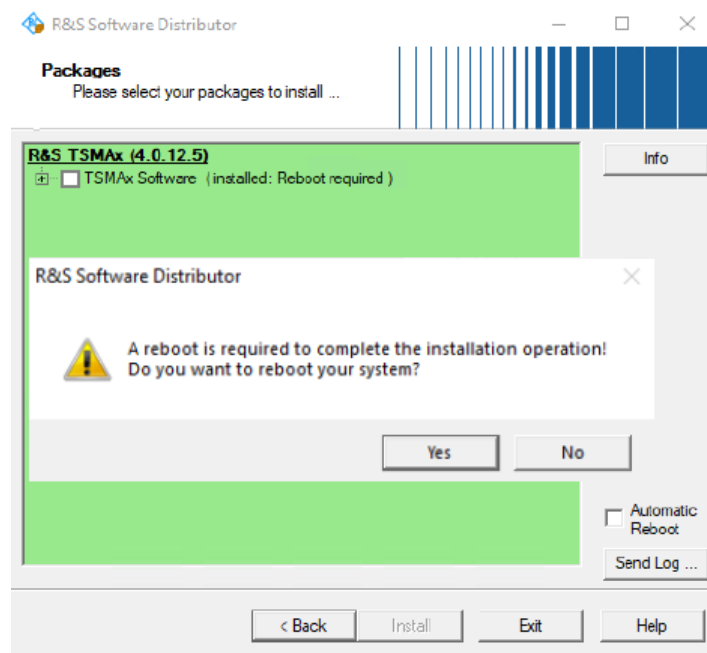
R&S Software Distributor

Packages
Please select your packages to install ...

R&S TSMAx (4.0.12.5)
TSMAx Software ( installed: Reboot required )

Info

R&S Software Distributor

A reboot is required to complete the installation operation!
Do you want to reboot your system?

Yes
No

Automatic Reboot

Send Log ...

< Back
Install
Exit
Help